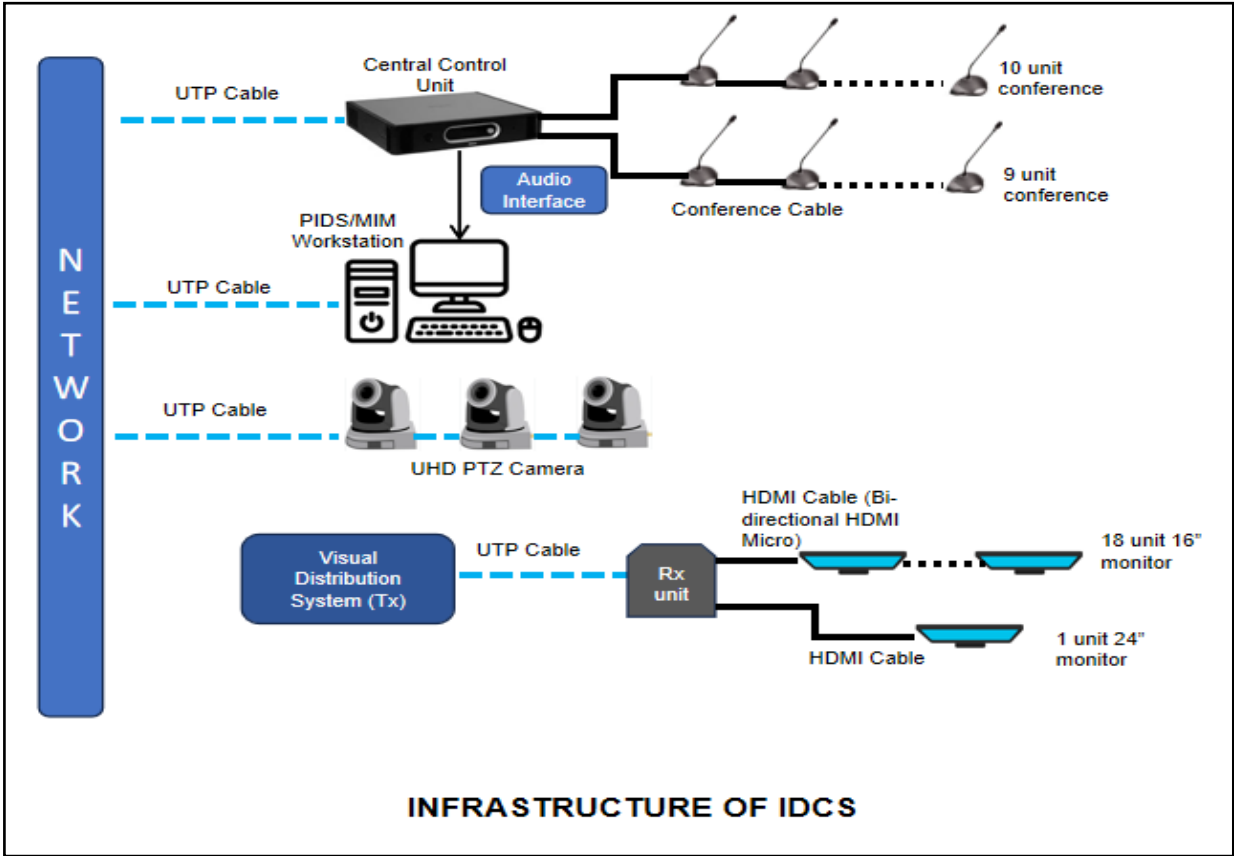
NETWORK

UTP Cable

Central Control Unit

10 unit conference

9 unit conference

Audio Interface

Conference Cable

PIDS/MIM Workstation

UTP Cable

UTP Cable

UHD PTZ Camera

HDMI Cable (Bi-directional HDMI Micro)

Visual Distribution System (Tx)

UTP Cable

Rx unit

18 unit 16" monitor

1 unit 24" monitor

HDMI Cable

INFRASTRUCTURE OF IDCS